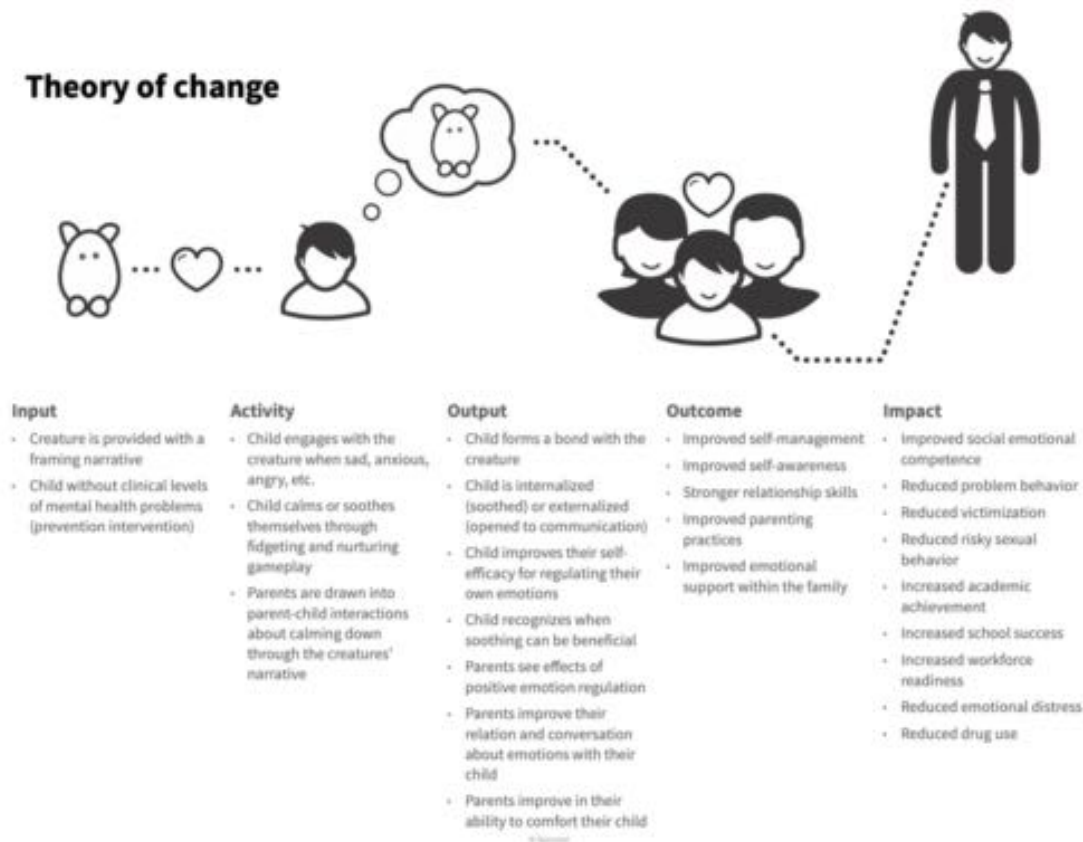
Theory of change

Input
- Creature is provided with a framing narrative
- Child without clinical levels of mental health problems (prevention intervention)

Activity
- Child engages with the creature when sad, anxious, angry, etc.
- Child calms or soothes themselves through fidgeting and nurturing gameplay
- Parents are drawn into parent-child interactions about calming down through the creatures' narrative

Output
- Child forms a bond with the creature
- Child is internalized (soothed) or externalized (opened to communication)
- Child improves their self-efficacy for regulating their own emotions
- Child recognizes when soothing can be beneficial
- Parents see effects of positive emotion regulation
- Parents improve their relation and conversation about emotions with their child
- Parents improve in their ability to comfort their child

Outcome
- Improved self-management
- Improved self-awareness
- Stronger relationship skills
- Improved parenting practices
- Improved emotional support within the family

Impact
- Improved social emotional competence
- Reduced problem behavior
- Reduced victimization
- Reduced risky sexual behavior
- Increased academic achievement
- Increased school success
- Increased workforce readiness
- Reduced emotional distress
- Reduced drug use